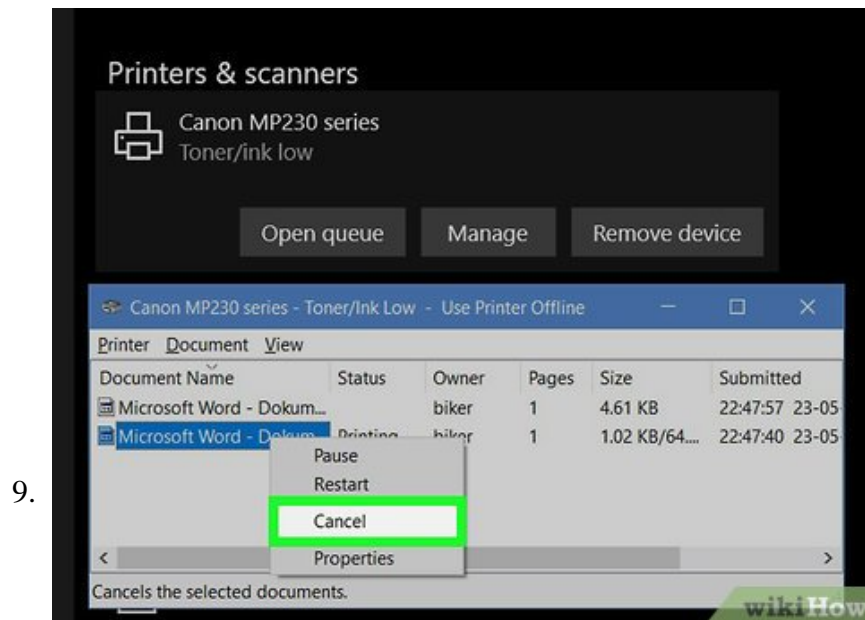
9.

Printers & scanners

Canon MP230 series
Toner/ink low

Open queue | Manage | Remove device

Canon MP230 series - Toner/Ink Low - Use Printer Offline

Printer Document View

| Document Name | Status | Owner | Pages | Size | Submitted |
|---|---|---|---|---|---|
| Microsoft Word - Dokum... | | biker | 1 | 4.61 KB | 22:47:57 23-05 |
| Microsoft Word - Dokum... | Printing | biker | 1 | 1.02 KB/64.... | 22:47:40 23-05 |

Pause
Restart
Cancel
Properties

Cancels the selected documents.

wikiHow